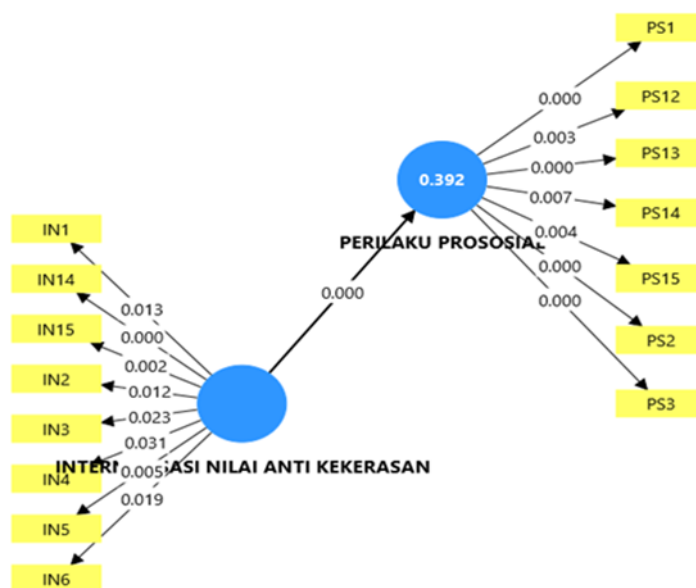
PS1
0.000
PS12
0.003
0.000
PS13
0.392
0.007
PS14
PERILAKU PROSOSIAL
0.004
IN1
PS15
0.000
IN14
0.013
0.000
0.000
PS2
IN15
0.000
0.002
IN2
0.012
PS3
0.023
IN3
0.031
INTER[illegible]ASI NILAI ANTI KEKERASAN
IN4
0.005
0.019
IN5
IN6